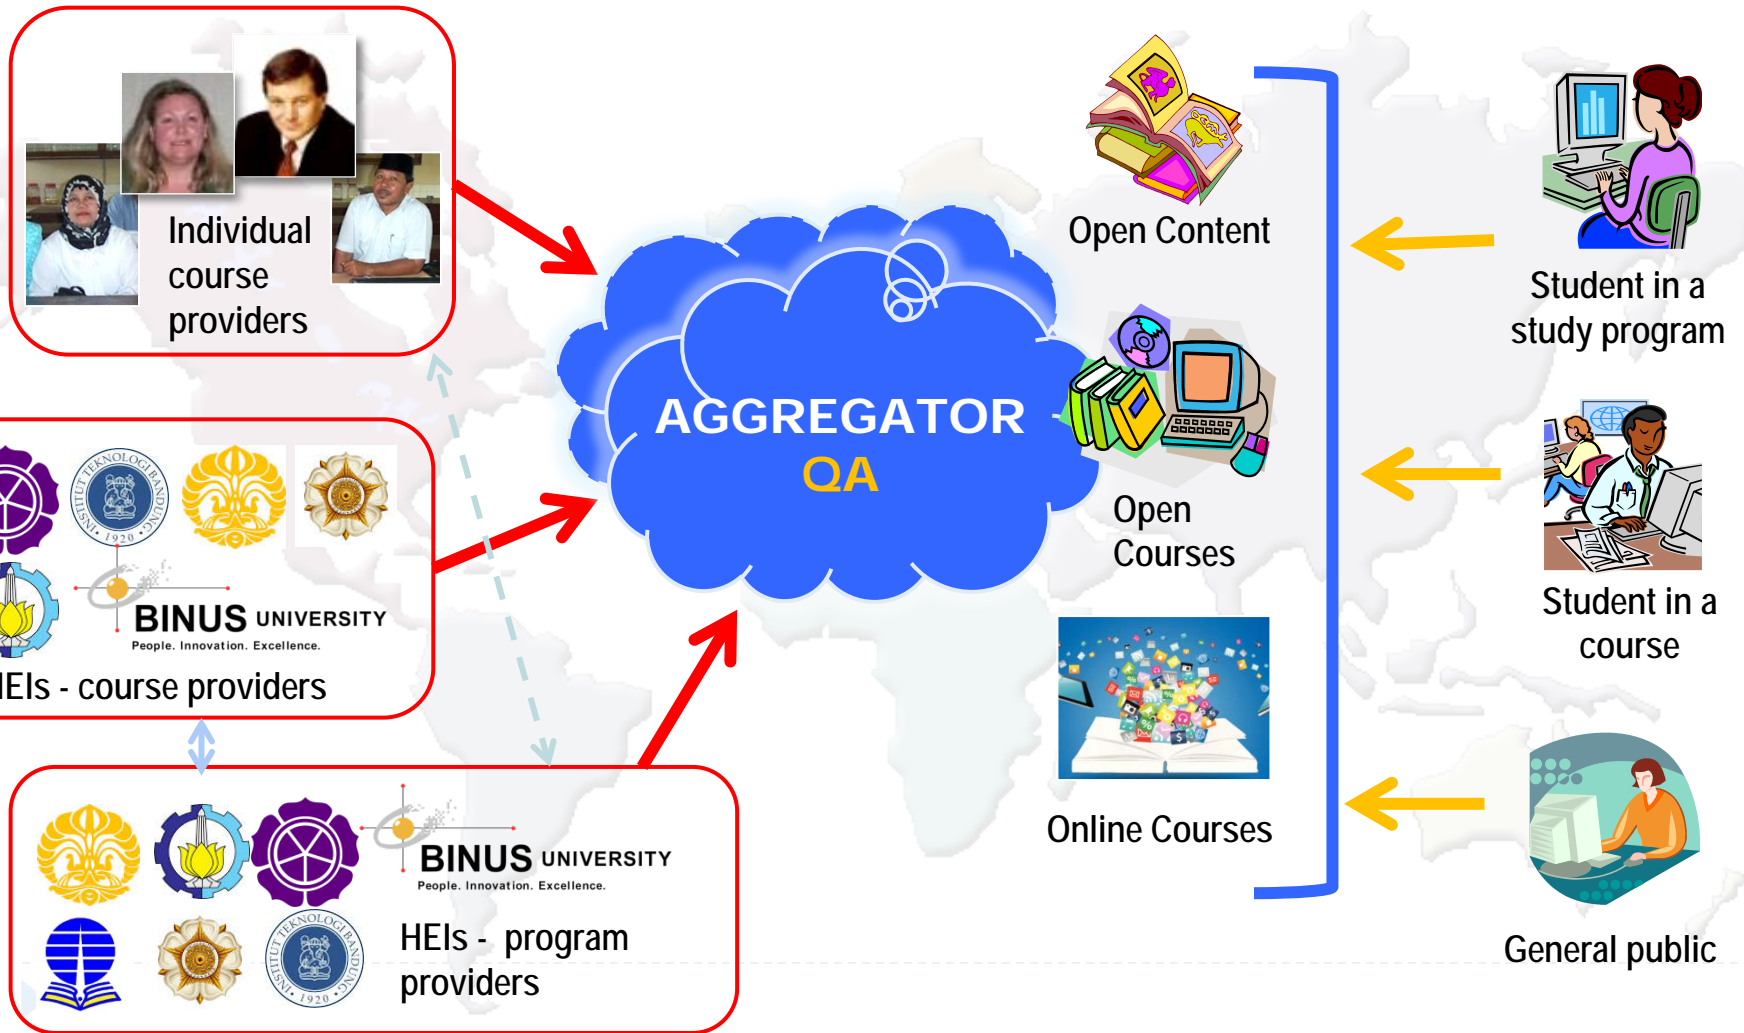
Individual course providers

INSTITUT TEKNOLOGI BANDUNG 1920

BINUS UNIVERSITY
People. Innovation. Excellence.

IEIs - course providers

BINUS UNIVERSITY
People. Innovation. Excellence.

INSTITUT TEKNOLOGI BANDUNG 1920

HEIs - program providers

AGGREGATOR
QA

Open Content

Open Courses

Online Courses

Student in a study program

Student in a course

General public